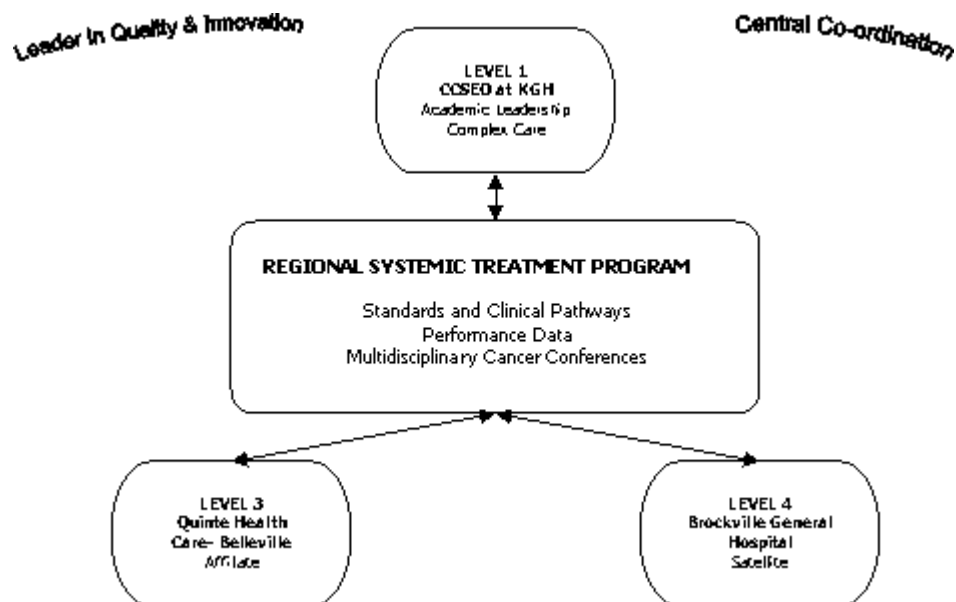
Leader in Quality & Innovation

Central Co-ordination

LEVEL 1
CCSEO at KGH
Academic Leadership
Complex Care

REGIONAL SYSTEMIC TREATMENT PROGRAM

Standards and Clinical Pathways
Performance Data
Multidisciplinary Cancer Conferences

LEVEL 3
Quinte Health Care- Belleville
Affiliate

LEVEL 4
Brockville General Hospital
Satellite